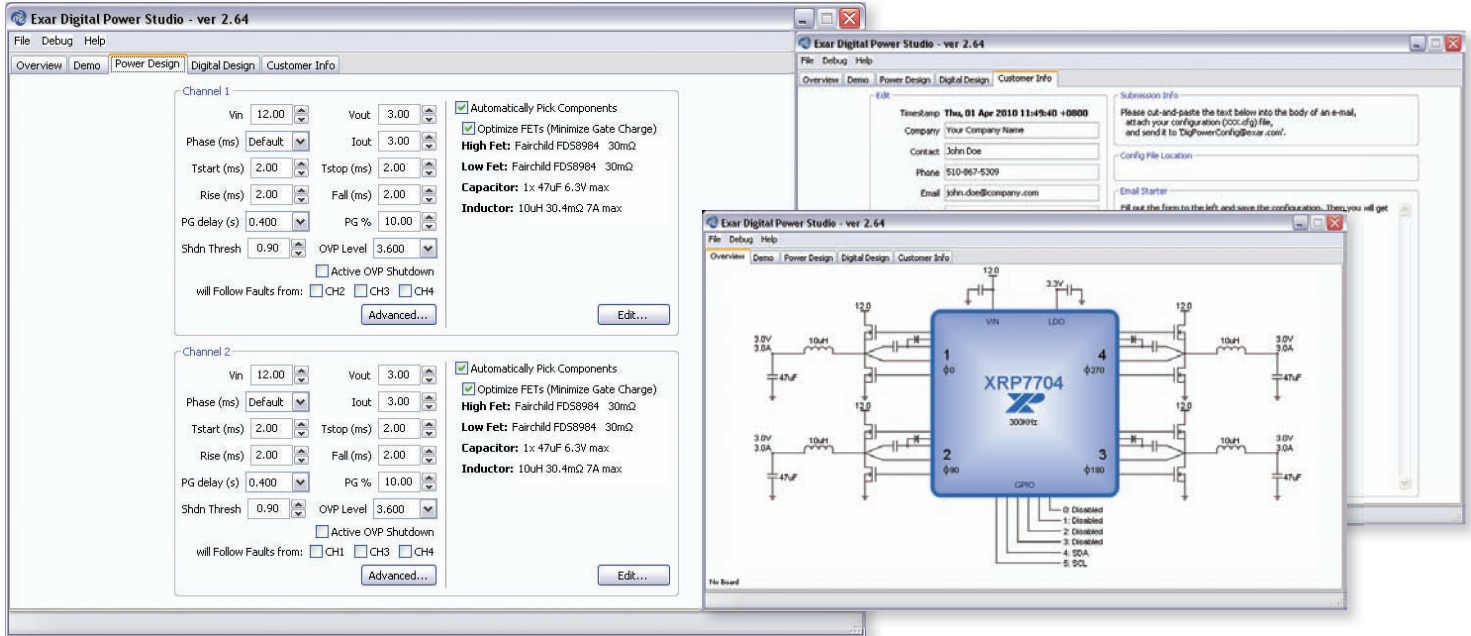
Exar Digital Power Studio - ver 2.64
File Debug Help
Overview Demo Power Design Digital Design Customer Info

Channel 1
Vin 12.00
Vout 3.00
Phase (ms) Default
Iout 3.00
Tstart (ms) 2.00
Tstop (ms) 2.00
Rise (ms) 2.00
Fall (ms) 2.00
PG delay (s) 0.400
PG % 10.00
Shdn Thresh 0.90
OVP Level 3.600
Active OVP Shutdown
will Follow Faults from: CH2 CH3 CH4
Advanced...
Automatically Pick Components
Optimize FETs (Minimize Gate Charge)
High Fet: Fairchild FDS8984 30mΩ
Low Fet: Fairchild FDS8984 30mΩ
Capacitor: 1x 47uF 6.3V max
Inductor: 10uH 30.4mΩ 7A max
Edit...

Channel 2
Vin 12.00
Vout 3.00
Phase (ms) Default
Iout 3.00
Tstart (ms) 2.00
Tstop (ms) 2.00
Rise (ms) 2.00
Fall (ms) 2.00
PG delay (s) 0.400
PG % 10.00
Shdn Thresh 0.90
OVP Level 3.600
Active OVP Shutdown
will Follow Faults from: CH1 CH3 CH4
Advanced...
Automatically Pick Components
Optimize FETs (Minimize Gate Charge)
High Fet: Fairchild FDS8984 30mΩ
Low Fet: Fairchild FDS8984 30mΩ
Capacitor: 1x 47uF 6.3V max
Inductor: 10uH 30.4mΩ 7A max
Edit...

Exar Digital Power Studio - ver 2.64
File Debug Help
Overview Demo Power Design Digital Design Customer Info
Edit
Timestamp Thu, 01 Apr 2010 11:49:40 +0800
Company Your Company Name
Contact John Doe
Phone 510-867-5309
Email john.doe@company.com
Submission Info
Please cut-and-paste the text below into the body of an e-mail, attach your configuration (XXX.cfg) file, and send it to 'DigPowerConfig@exar.com'.
Config File Location
Email Starter
Fill out the form to the left and save the configuration. Then you will get

Exar Digital Power Studio - ver 2.64
File Debug Help
Overview Demo Power Design Digital Design Customer Info
12.0
3.3V
VIN
LDO
12.0
12.0
3.0V
3.0A
10uH
47uF
1
ϕ0
4
ϕ270
10uH
3.0V
3.0A
47uF
XRP7704
300KHz
12.0
12.0
3.0V
3.0A
10uH
47uF
2
ϕ90
3
ϕ180
10uH
3.0V
3.0A
47uF
GPIO
0: Disabled
1: Disabled
2: Disabled
3: Disabled
4: SDA
5: SCL
No Board